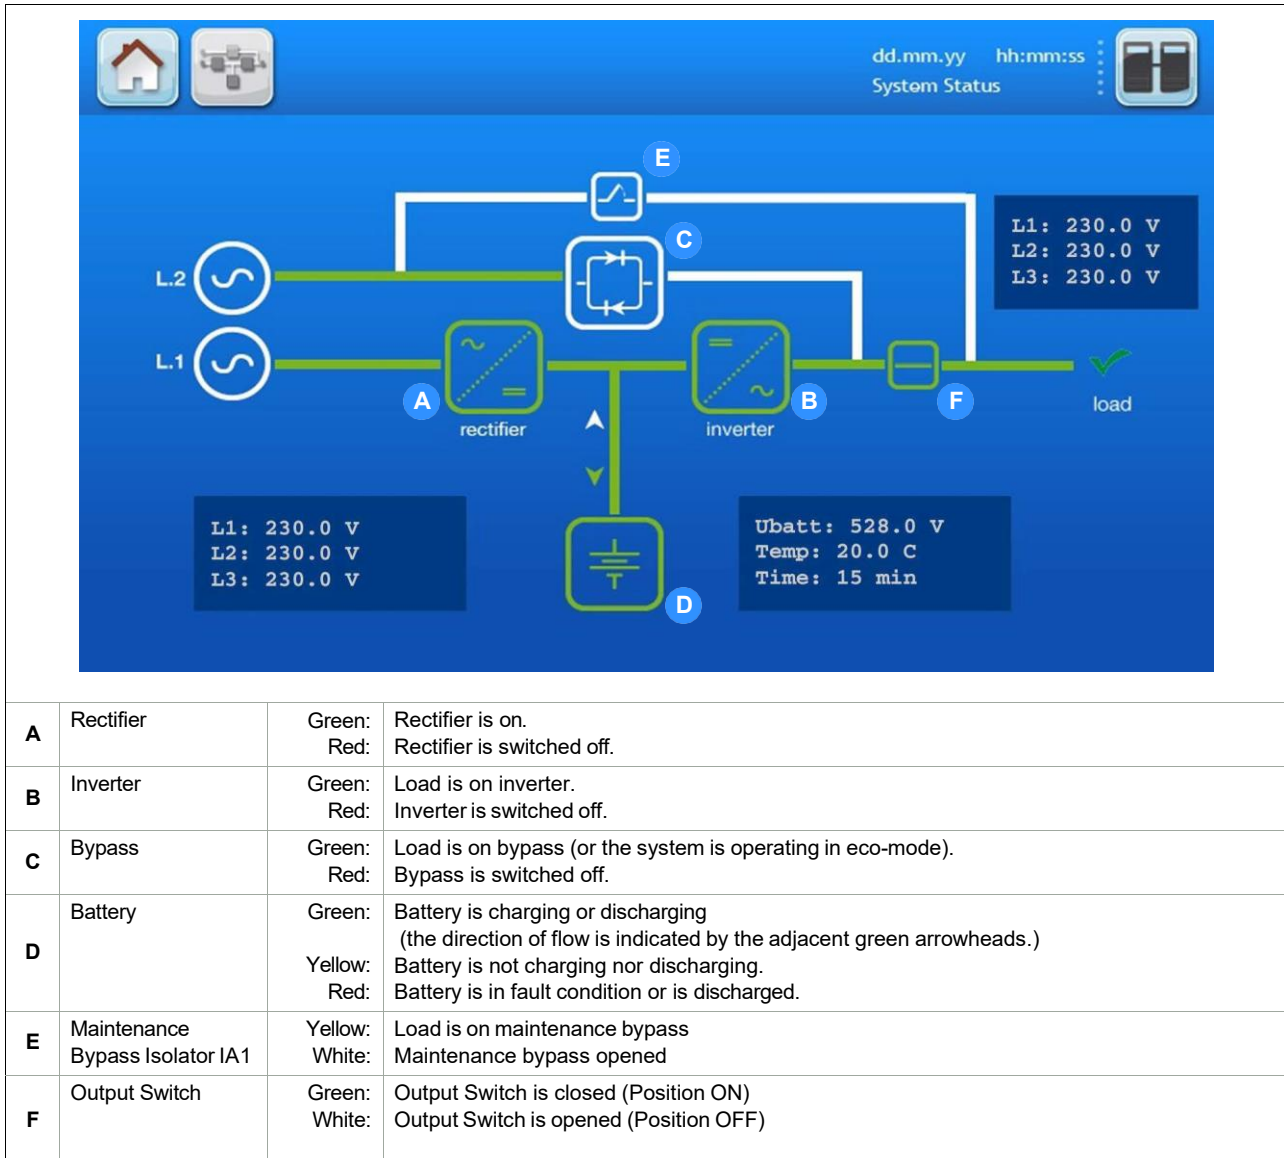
dd.mm.yy hh:mm:ss
System Status

E
C
L.2
L.1
L1: 230.0 V
L2: 230.0 V
L3: 230.0 V
A
rectifier
B
inverter
F
load

L1: 230.0 V
L2: 230.0 V
L3: 230.0 V

D

Ubatt: 528.0 V
Temp: 20.0 C
Time: 15 min

| | | | |
|---|---|---|---|
| A | Rectifier | Green: Red: | Rectifier is on. Rectifier is switched off. |
| B | Inverter | Green: Red: | Load is on inverter. Inverter is switched off. |
| C | Bypass | Green: Red: | Load is on bypass (or the system is operating in eco-mode). Bypass is switched off. |
| D | Battery | Green: Yellow: Red: | Battery is charging or discharging (the direction of flow is indicated by the adjacent green arrowheads.) Battery is not charging nor discharging. Battery is in fault condition or is discharged. |
| E | Maintenance Bypass Isolator IA1 | Yellow: White: | Load is on maintenance bypass Maintenance bypass opened |
| F | Output Switch | Green: White: | Output Switch is closed (Position ON) Output Switch is opened (Position OFF) |